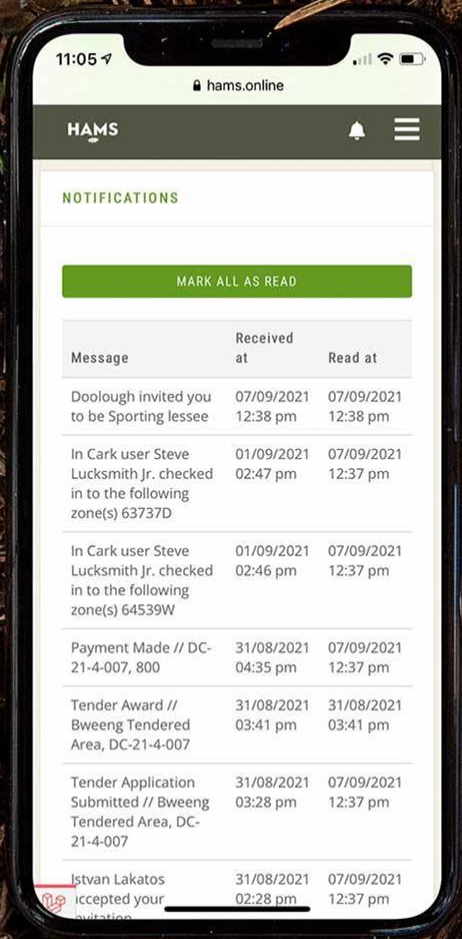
11:05

hams.online

HAMS

NOTIFICATIONS

MARK ALL AS READ

| Message | Received at | Read at |
|---|---|---|
| Doolough invited you to be Sporting lessee | 07/09/2021 12:38 pm | 07/09/2021 12:38 pm |
| In Cark user Steve Lucksmith Jr. checked in to the following zone(s) 63737D | 01/09/2021 02:47 pm | 07/09/2021 12:37 pm |
| In Cark user Steve Lucksmith Jr. checked in to the following zone(s) 64539W | 01/09/2021 02:46 pm | 07/09/2021 12:37 pm |
| Payment Made // DC-21-4-007, 800 | 31/08/2021 04:35 pm | 07/09/2021 12:37 pm |
| Tender Award // Bweeng Tendered Area, DC-21-4-007 | 31/08/2021 03:41 pm | 31/08/2021 03:41 pm |
| Tender Application Submitted // Bweeng Tendered Area, DC-21-4-007 | 31/08/2021 03:28 pm | 07/09/2021 12:37 pm |
| Istvan Lakatos accepted your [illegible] | 31/08/2021 02:28 pm | 07/09/2021 12:37 pm |